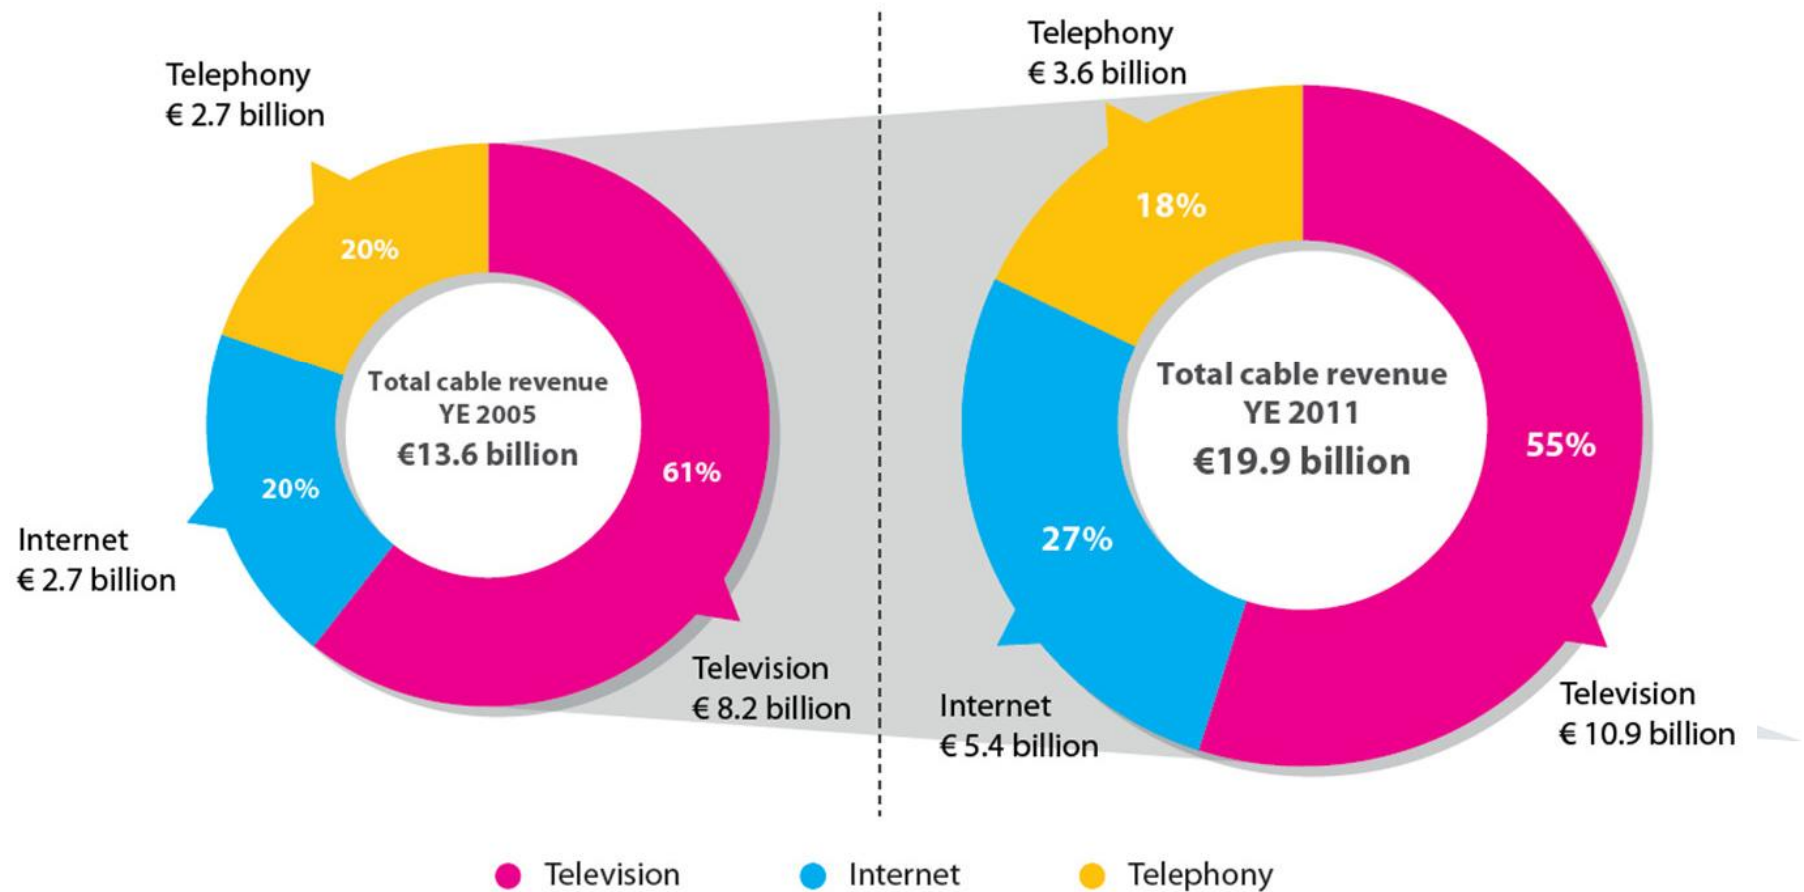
Telephony
€ 2.7 billion

20%

20%

61%

Total cable revenue
YE 2005
€13.6 billion

Internet
€ 2.7 billion

Television
€ 8.2 billion

Telephony
€ 3.6 billion

18%

27%

55%

Total cable revenue
YE 2011
€19.9 billion

Internet
€ 5.4 billion

Television
€ 10.9 billion

Television Internet Telephony